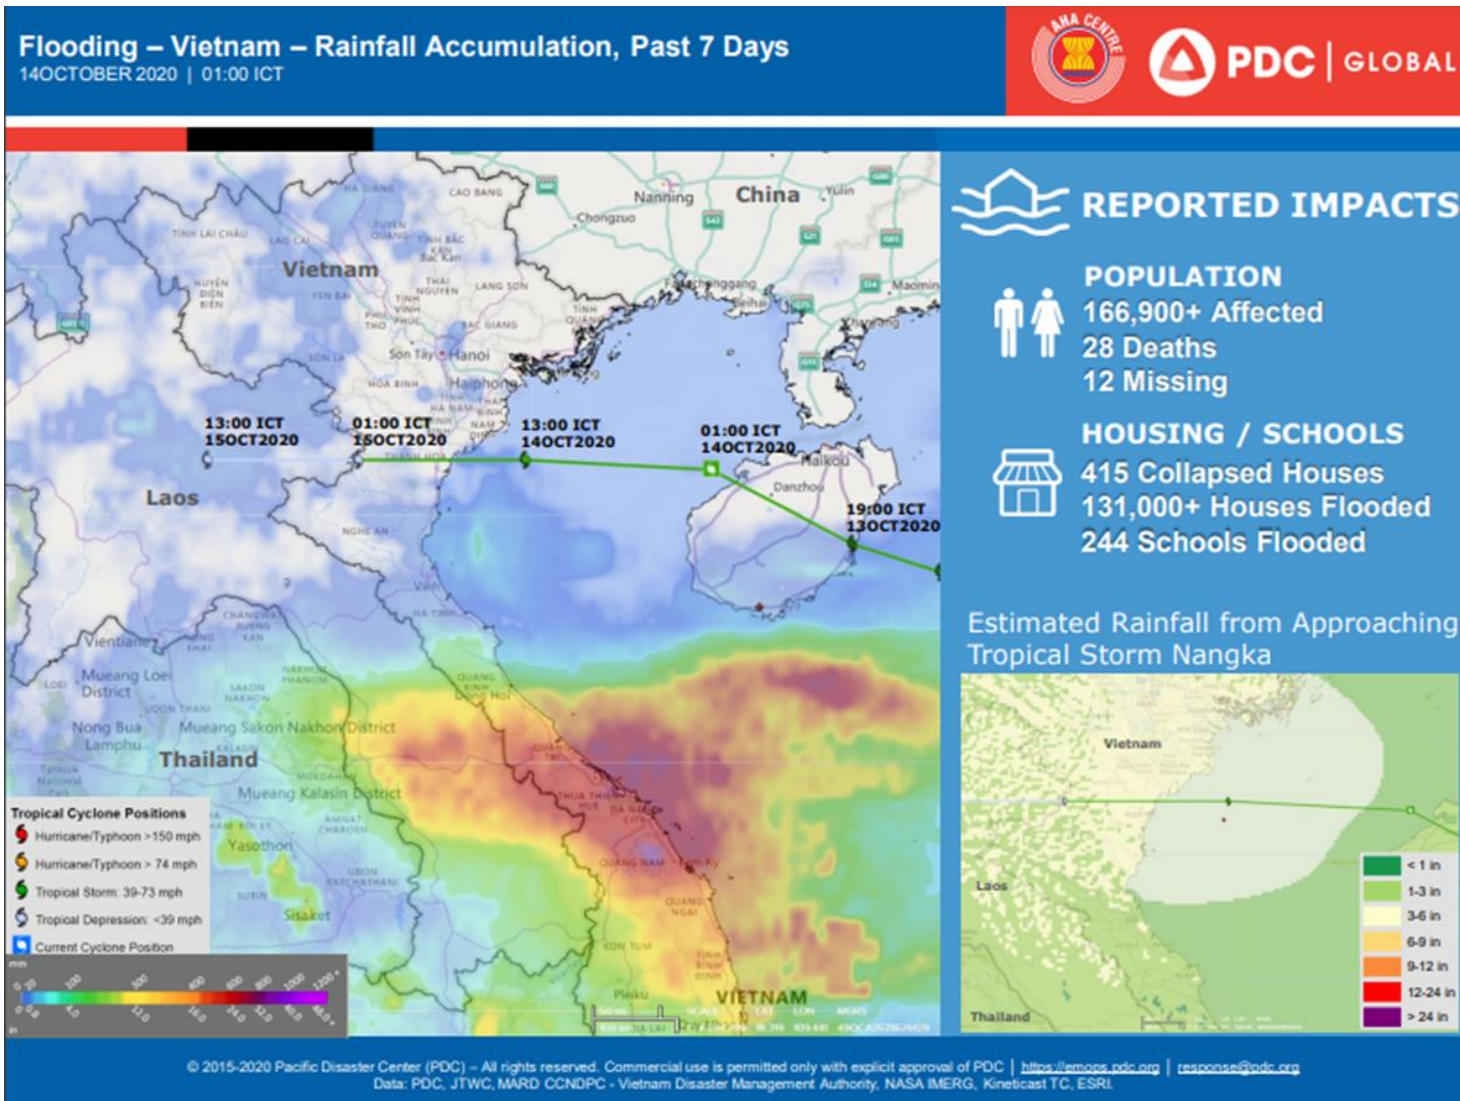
Flooding – Vietnam – Rainfall Accumulation, Past 7 Days
14OCTOBER 2020 | 01:00 ICT

AHA CENTRE

PDC | GLOBAL

CAO BANG
Nanning
China
Yulin
Chongzuo
TINH LAI CHAU
LAO CAI
TUYEN QUANG
TINH BAC KAN
Bac Kan
Vietnam
YEN BAI
THAI NGUYEN
LANG SON
HUYEN DIEN BIEN
TINH VINH PHUC
PHU THO
BAC GIANG
Maomin
Son Tay
Hanoi
SON LA
HOA BINH
Haiphong
HA NAM
NAM DINH
THANH HOA
13:00 ICT
15OCT2020
01:00 ICT
15OCT2020
13:00 ICT
14OCT2020
01:00 ICT
14OCT2020
Haikou
Danzhou
19:00 ICT
13OCT2020
Laos
NGHE AN
HA TINH
Vientiane
CHANGWAT BUENG KAN
Mueang Loei District
NAKHON PHANOM
SAKON NAKHON
Nong Bua Lamphu
Mueang Sakon Nakhon District
Thailand
MUKDAHAN
Mueang Kalasin District
QUANG BINH
Dong Hoi
QUANG TRI
THUA THIEN HUE
DA NANG
QUANG NAM
Tam Ky
QUANG NGAI
KON TUM
Yasothon
UBON RATCHATHANI
Sisaket
Pleiku
VIETNAM
GIA LAI

Tropical Cyclone Positions
Hurricane/Typhoon >150 mph
Hurricane/Typhoon > 74 mph
Tropical Storm: 39-73 mph
Tropical Depression: <39 mph
Current Cyclone Position
mm
0 20 100 200 400 600 800 1000 1200+
in
0.8 4.0 12.0 16.0 24.0 32.0 40.0 48.0

REPORTED IMPACTS
POPULATION
166,900+ Affected
28 Deaths
12 Missing
HOUSING / SCHOOLS
415 Collapsed Houses
131,000+ Houses Flooded
244 Schools Flooded

Estimated Rainfall from Approaching Tropical Storm Nangka
Vietnam
Laos
Thailand
< 1 in
1-3 in
3-6 in
6-9 in
9-12 in
12-24 in
> 24 in

© 2015-2020 Pacific Disaster Center (PDC) – All rights reserved. Commercial use is permitted only with explicit approval of PDC | https://emops.pdc.org | response@pdc.org
Data: PDC, JTWC, MARD CCNDPC - Vietnam Disaster Management Authority, NASA IMERG, Kineticast TC, ESRI.